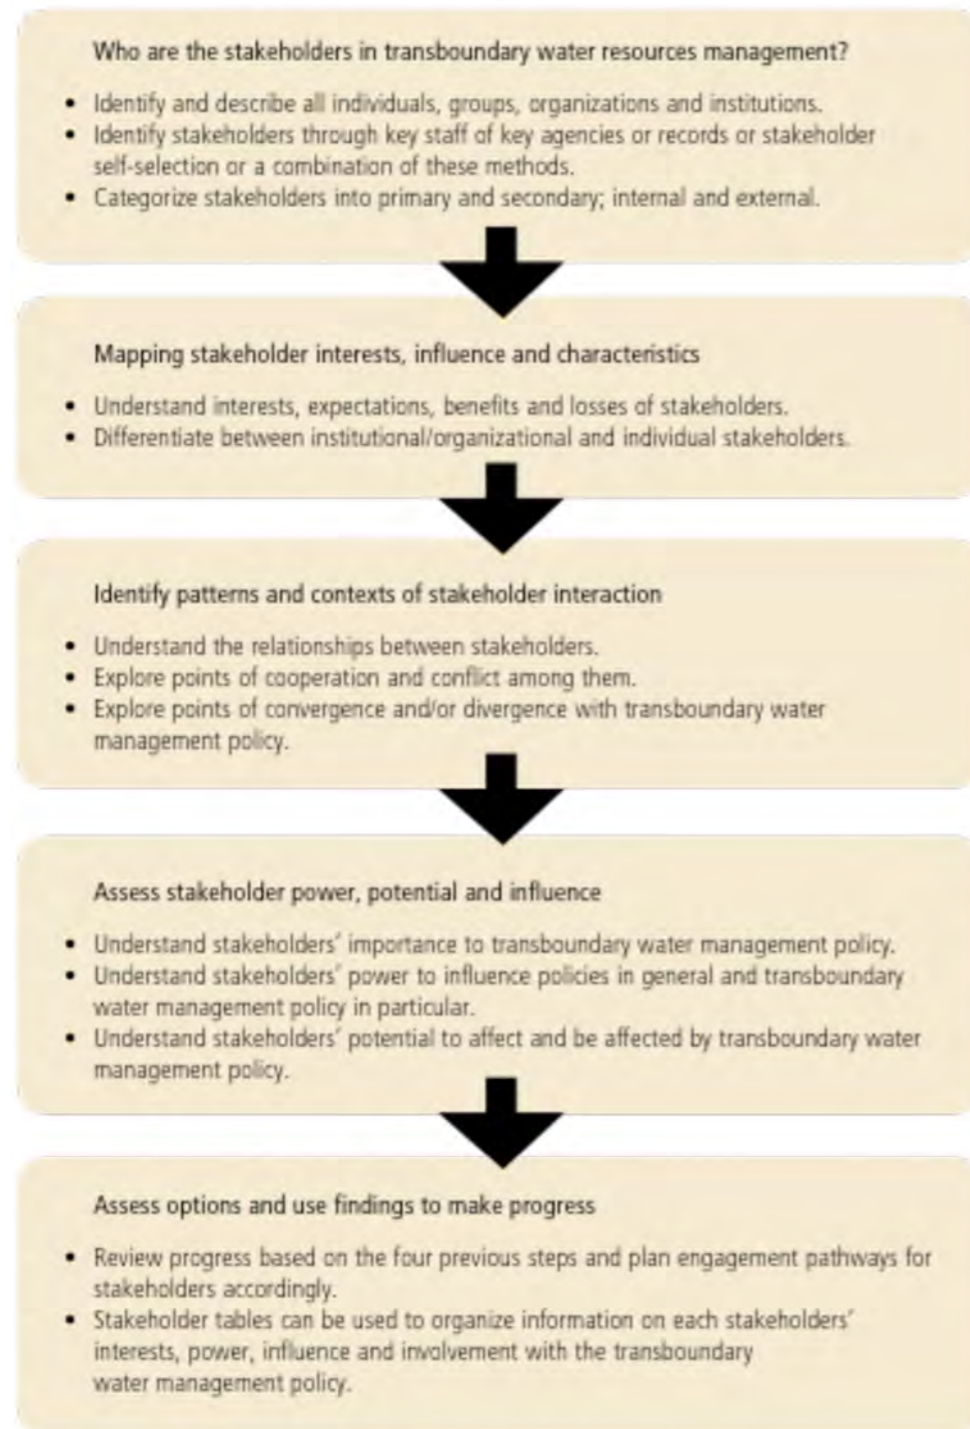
Who are the stakeholders in transboundary water resources management?

- Identify and describe all individuals, groups, organizations and institutions.
- Identify stakeholders through key staff of key agencies or records or stakeholder self-selection or a combination of these methods.
- Categorize stakeholders into primary and secondary; internal and external.

Mapping stakeholder interests, influence and characteristics

- Understand interests, expectations, benefits and losses of stakeholders.
- Differentiate between institutional/organizational and individual stakeholders.

Identify patterns and contexts of stakeholder interaction

- Understand the relationships between stakeholders.
- Explore points of cooperation and conflict among them.
- Explore points of convergence and/or divergence with transboundary water management policy.

Assess stakeholder power, potential and influence

- Understand stakeholders' importance to transboundary water management policy.
- Understand stakeholders' power to influence policies in general and transboundary water management policy in particular.
- Understand stakeholders' potential to affect and be affected by transboundary water management policy.

Assess options and use findings to make progress

- Review progress based on the four previous steps and plan engagement pathways for stakeholders accordingly.
- Stakeholder tables can be used to organize information on each stakeholders' interests, power, influence and involvement with the transboundary water management policy.